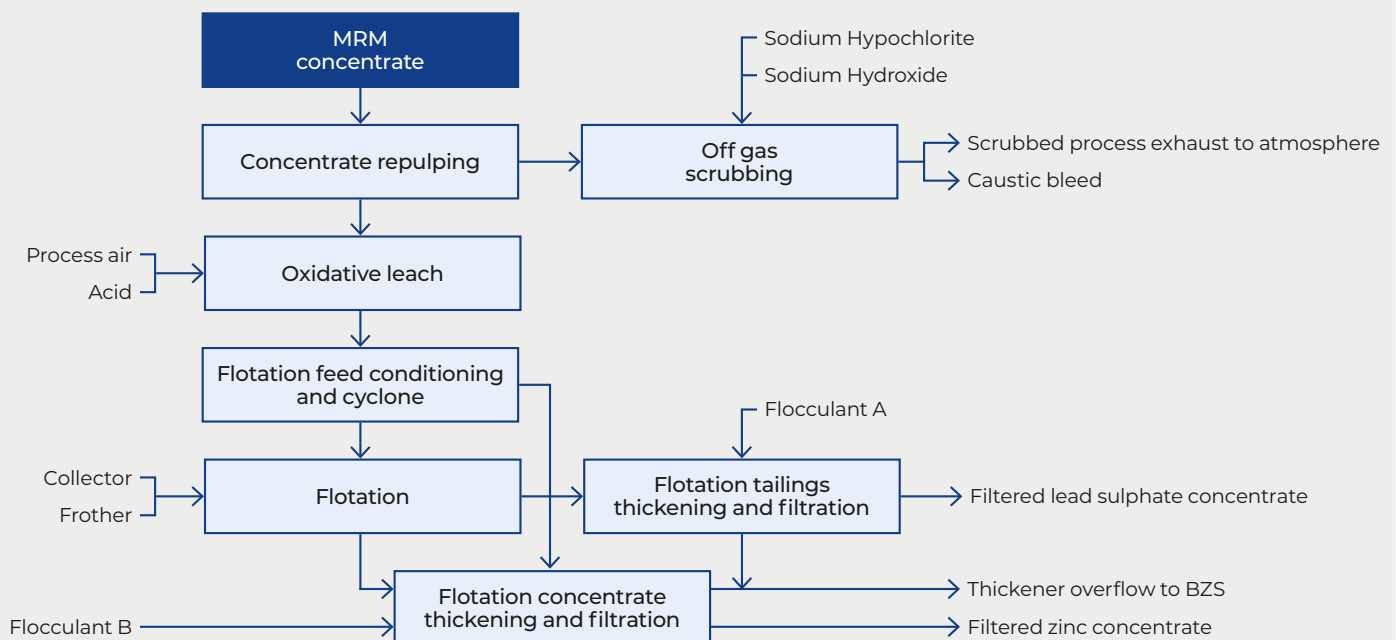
MRM concentrate

Sodium Hypochlorite

Sodium Hydroxide

Concentrate repulping

Off gas scrubbing

Scrubbed process exhaust to atmosphere

Caustic bleed

Process air

Acid

Oxidative leach

Flotation feed conditioning and cyclone

Flocculant A

Collector

Frother

Flotation

Flotation tailings thickening and filtration

Filtered lead sulphate concentrate

Flotation concentrate thickening and filtration

Thickener overflow to BZS

Flocculant B

Filtered zinc concentrate